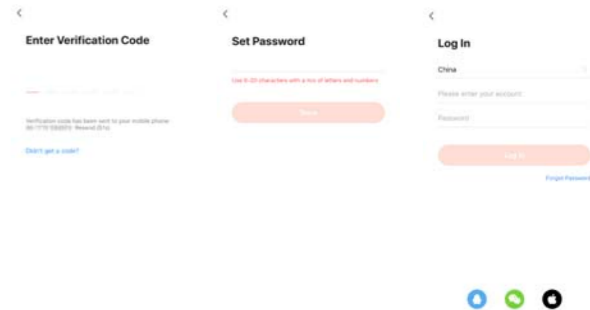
<
Enter Verification Code

Verification code has been sent to your mobile phone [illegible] Resend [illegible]

Didn't get a code?

<
Set Password

Use 6-20 characters with a mix of letters and numbers

Done

<
Log In

China

Please enter your account

Password

Log In

Forgot Password